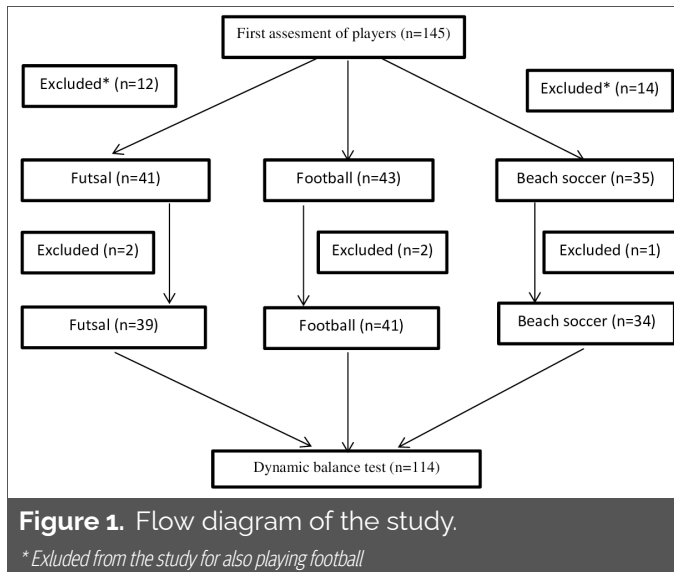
First assesment of players (n=145)

Excluded* (n=12)

Excluded* (n=14)

Futsal (n=41)

Football (n=43)

Beach soccer (n=35)

Excluded (n=2)

Excluded (n=2)

Excluded (n=1)

Futsal (n=39)

Football (n=41)

Beach soccer (n=34)

Dynamic balance test (n=114)

**Figure 1.** Flow diagram of the study.

* Exluded from the study for also playing football